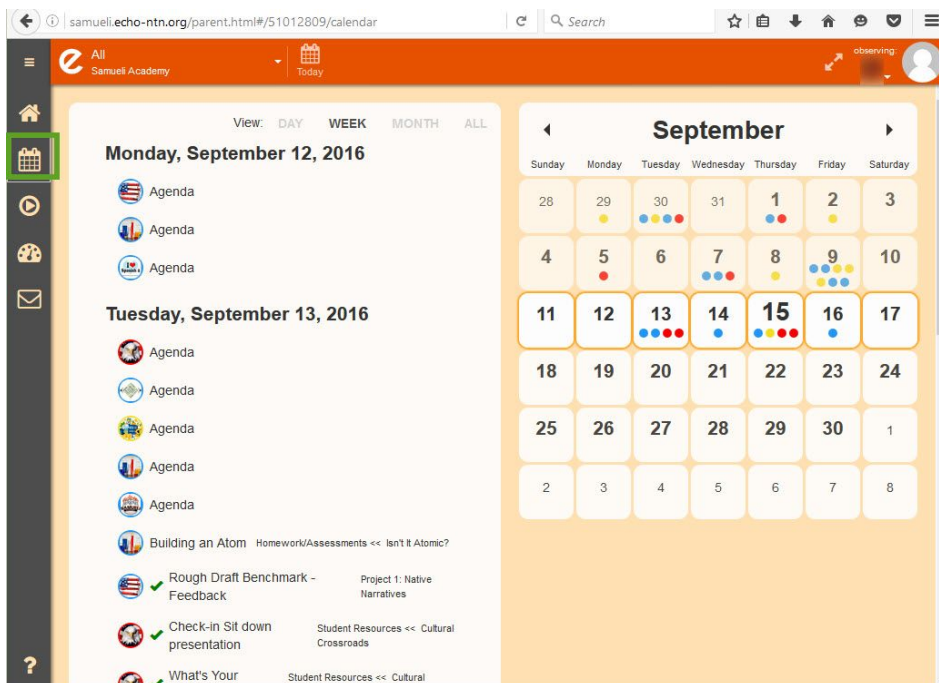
samueli.echo-ntn.org/parent.html#/51012809/calendar

Search

All
Samueli Academy

Today

observing:

View: DAY WEEK MONTH ALL

Monday, September 12, 2016

Agenda

Agenda

Agenda

Tuesday, September 13, 2016

Agenda

Agenda

Agenda

Agenda

Agenda

Building an Atom Homework/Assessments << Isn't It Atomic?

Rough Draft Benchmark - Feedback Project 1: Native Narratives

Check-in Sit down presentation Student Resources << Cultural Crossroads

What's Your Student Resources << Cultural

?

September

| Sunday | Monday | Tuesday | Wednesday | Thursday | Friday | Saturday |
|---|---|---|---|---|---|---|
| 28 | 29 | 30 | 31 | 1 | 2 | 3 |
| 4 | 5 | 6 | 7 | 8 | 9 | 10 |
| 11 | 12 | 13 | 14 | 15 | 16 | 17 |
| 18 | 19 | 20 | 21 | 22 | 23 | 24 |
| 25 | 26 | 27 | 28 | 29 | 30 | 1 |
| 2 | 3 | 4 | 5 | 6 | 7 | 8 |